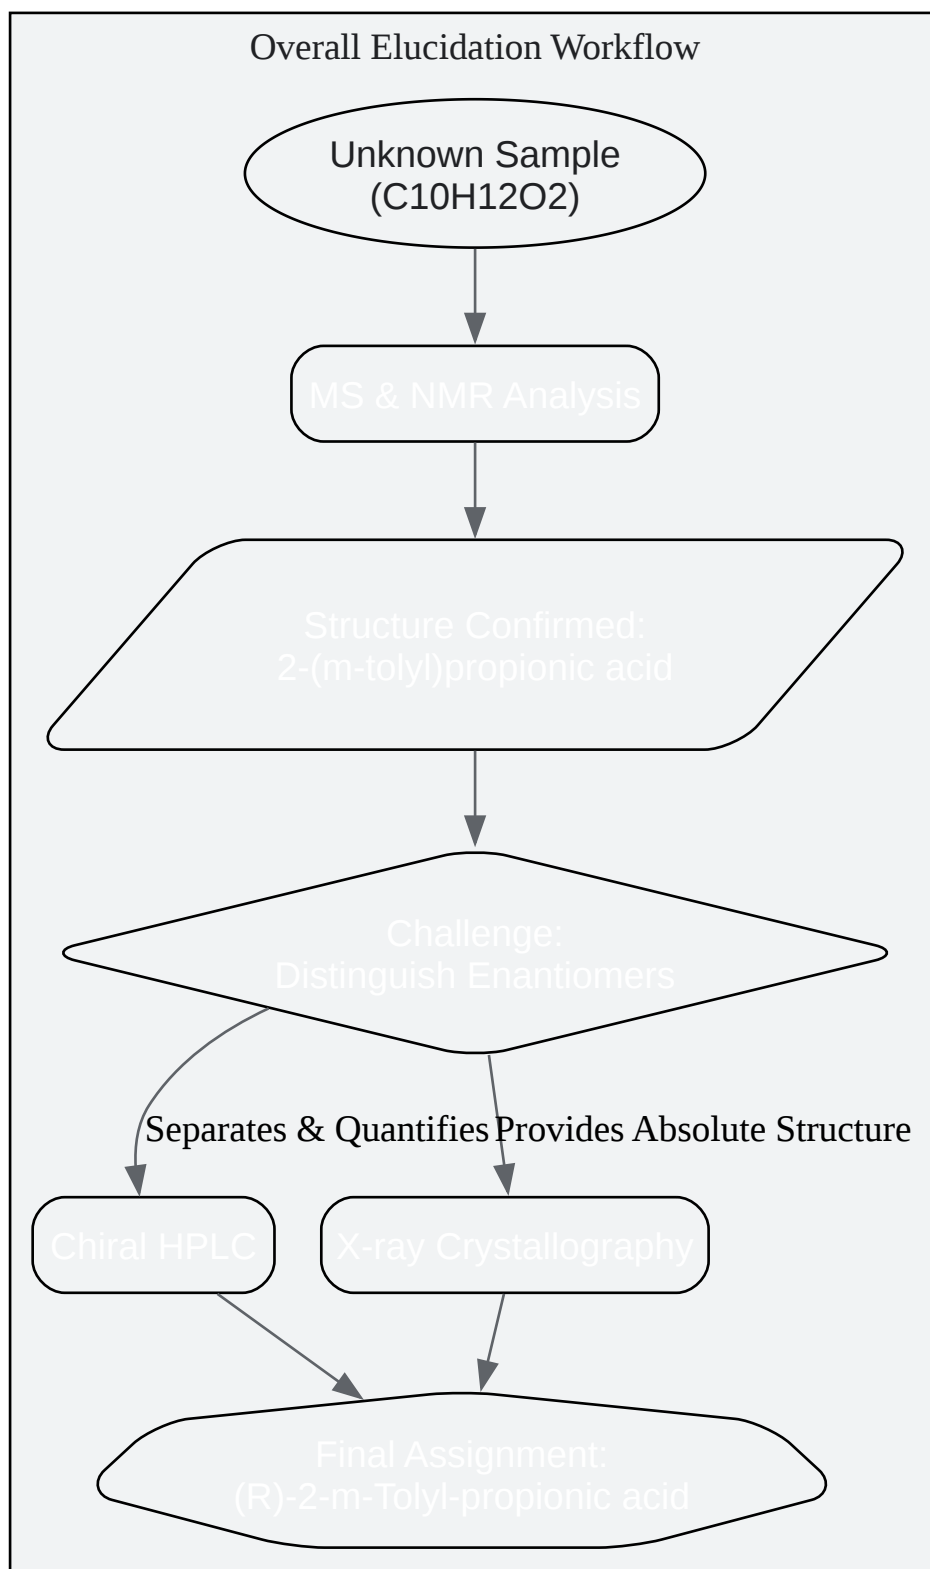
Overall Elucidation Workflow

Unknown Sample (C10H12O2)

MS & NMR Analysis

Structure Confirmed: 2-(m-tolyl)propionic acid

Challenge: Distinguish Enantiomers

Separates & Quantifies

Provides Absolute Structure

Chiral HPLC

X-ray Crystallography

Final Assignment: (R)-2-m-Tolyl-propionic acid